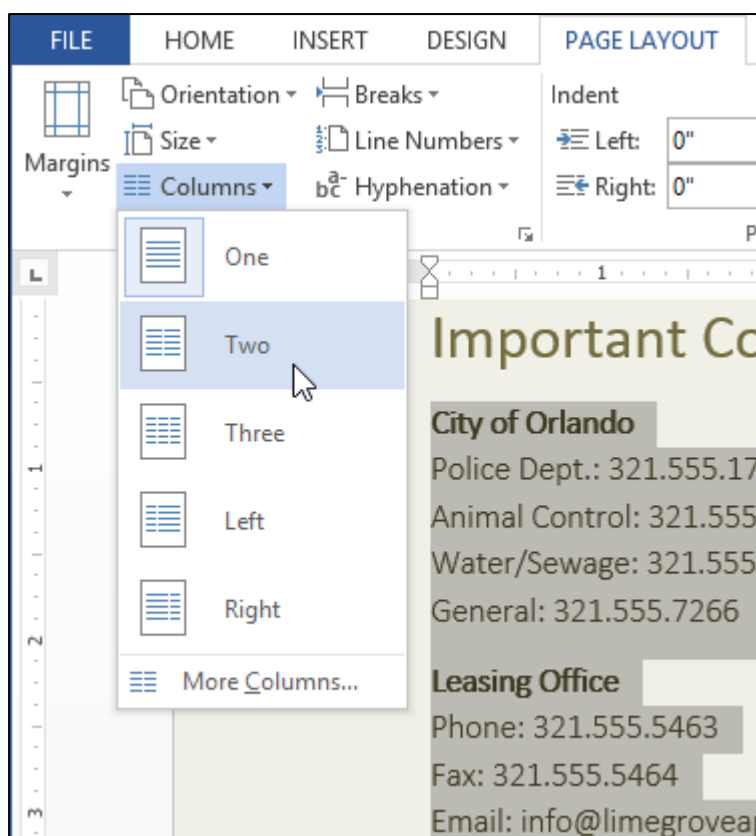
FILE HOME INSERT DESIGN PAGE LAYOUT

Margins

Orientation

Size

Columns

Breaks

Line Numbers

Hyphenation

Indent

Left: 0"

Right: 0"

One

Two

Three

Left

Right

More Columns...

1

1

2

3

Important Co

City of Orlando

Police Dept.: 321.555.17

Animal Control: 321.555

Water/Sewage: 321.555

General: 321.555.7266

Leasing Office

Phone: 321.555.5463

Fax: 321.555.5464

Email: info@limegroveap